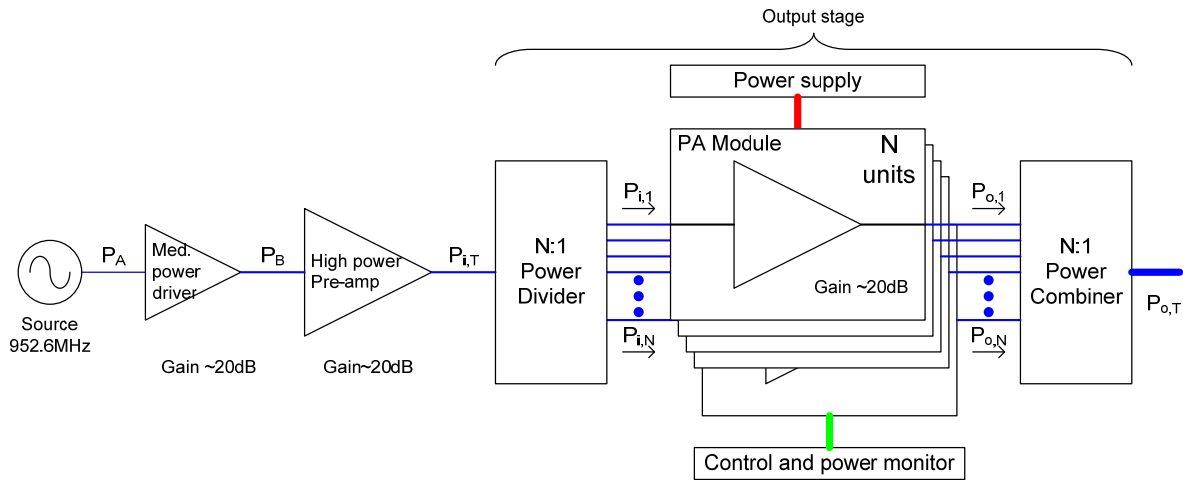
Output stage

Power supply

PA Module

N units

$P_A$

Med. power driver

$P_B$

High power Pre-amp

$P_{i,T}$

N:1 Power Divider

$P_{i,1}$

$P_{i,N}$

Gain ~20dB

$P_{o,1}$

$P_{o,N}$

N:1 Power Combiner

$P_{o,T}$

Source 952.6MHz

Gain ~20dB

Gain~20dB

Control and power monitor